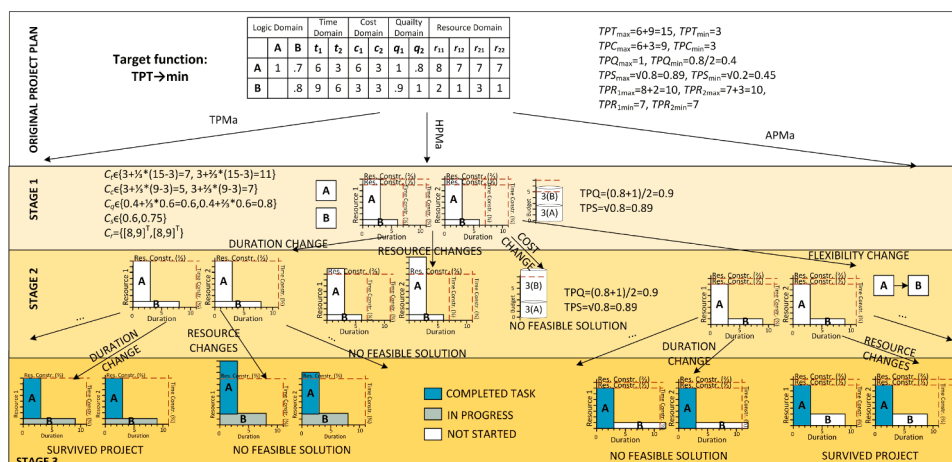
ORIGINAL PROJECT PLAN

Target function:
TPT→min

| | Logic Domain | | Time Domain | | Cost Domain | | Quailty Domain | | Resource Domain | | | |
|---|---|---|---|---|---|---|---|---|---|---|---|---|
| | A | B | $t_1$ | $t_2$ | $c_1$ | $c_2$ | $q_1$ | $q_2$ | $r_{11}$ | $r_{12}$ | $r_{21}$ | $r_{22}$ |
| A | 1 | .7 | 6 | 3 | 6 | 3 | 1 | .8 | 8 | 7 | 7 | 7 |
| B | | .8 | 9 | 6 | 3 | 3 | .9 | 1 | 2 | 1 | 3 | 1 |

$TPT_{max}$=6+9=15, $TPT_{min}$=3
$TPC_{max}$=6+3=9, $TPC_{min}$=3
$TPQ_{max}$=1, $TPQ_{min}$=0.8/2=0.4
$TPS_{max}$=√0.8=0.89, $TPS_{min}$=√0.2=0.45
$TPR_{1max}$=8+2=10, $TPR_{2max}$=7+3=10,
$TPR_{1min}$=7, $TPR_{2min}$=7

TPMa
HPMa
APMa

STAGE 1

$C_t$∈{3+⅓*(15-3)=7, 3+⅔*(15-3)=11}
$C_c$∈{3+⅓*(9-3)=5, 3+⅔*(9-3)=7}
$C_q$∈{0.4+⅓*0.6=0.6,0.4+⅔*0.6=0.8}
$C_s$∈{0.6,0.75}
$C_r$={[8,9]$^T$,[8,9]$^T$}

A
B
Res. Constr. (%)
Resource 1
A
B
Res. Constr. (%)
Resource 2
A
B
Time Constr. (%)
3(B)
3(A)
Budget
TPQ=(0.8+1)/2=0.9
TPS=√0.8=0.89

DURATION CHANGE
RESOURCE CHANGES
COST CHANGE
FLEXIBILITY CHANGE

STAGE 2

Res. Constr. (%)
Resource 1
A
B
Duration
Res. Constr. (%)
A
B
Time Constr. (%)
Duration
Res. Constr. (%)
Resource 1
A
B
Res. Constr. (%)
Resource 2
A
B
Time Constr. (%)
3(B)
3(A)
Budget
NO FEASIBLE SOLUTION
TPQ=(0.8+1)/2=0.9
TPS=√0.8=0.89
Res. Constr. (%)
A
B
Duration
Res. Constr. (%)
A
B
Duration
A
B

DURATION CHANGE
RESOURCE CHANGES
NO FEASIBLE SOLUTION
DURATION CHANGE
RESOURCE CHANGES

STAGE 3

Res. Constr. (%)
Resource 1
A
B
Duration
Res. Constr. (%)
A
B
Time Constr. (%)
Duration
SURVIVED PROJECT
Res. Constr. (%)
Resource 1
A
B
Duration
Res. Constr. (%)
A
B
Time Constr. (%)
Duration
NO FEASIBLE SOLUTION

COMPLETED TASK
IN PROGRESS
NOT STARTED

Res. Constr. (%)
Resource 1
A
B
Duration
Res. Constr. (%)
A
B
Time Constr. (%)
Duration
NO FEASIBLE SOLUTION
Res. Constr. (%)
Resource 1
A
B
Duration
Res. Constr. (%)
A
B
Time Constr. (%)
Duration
SURVIVED PROJECT